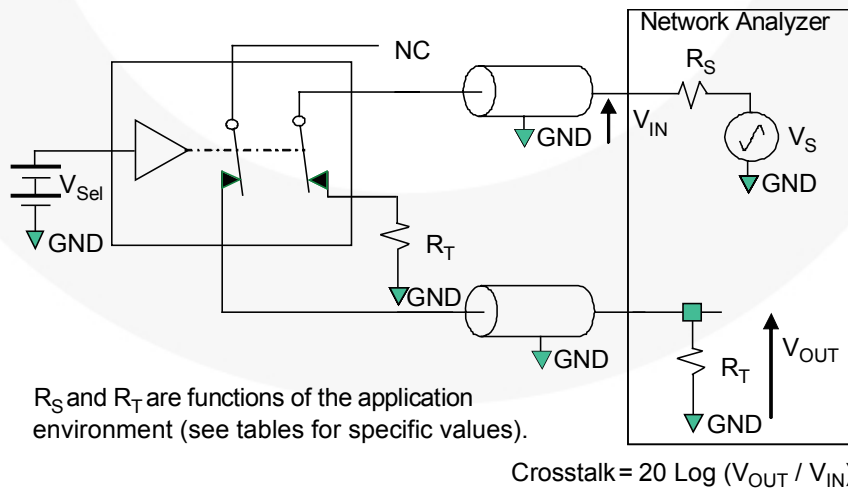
Network Analyzer

NC

$R_S$

$V_{IN}$

GND

$V_S$

GND

$V_{Sel}$

GND

$R_T$

GND

GND

$V_{OUT}$

$R_T$

GND

$R_S$ and $R_T$ are functions of the application environment (see tables for specific values).

Crosstalk = 20 Log ($V_{OUT}$ / $V_{IN}$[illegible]